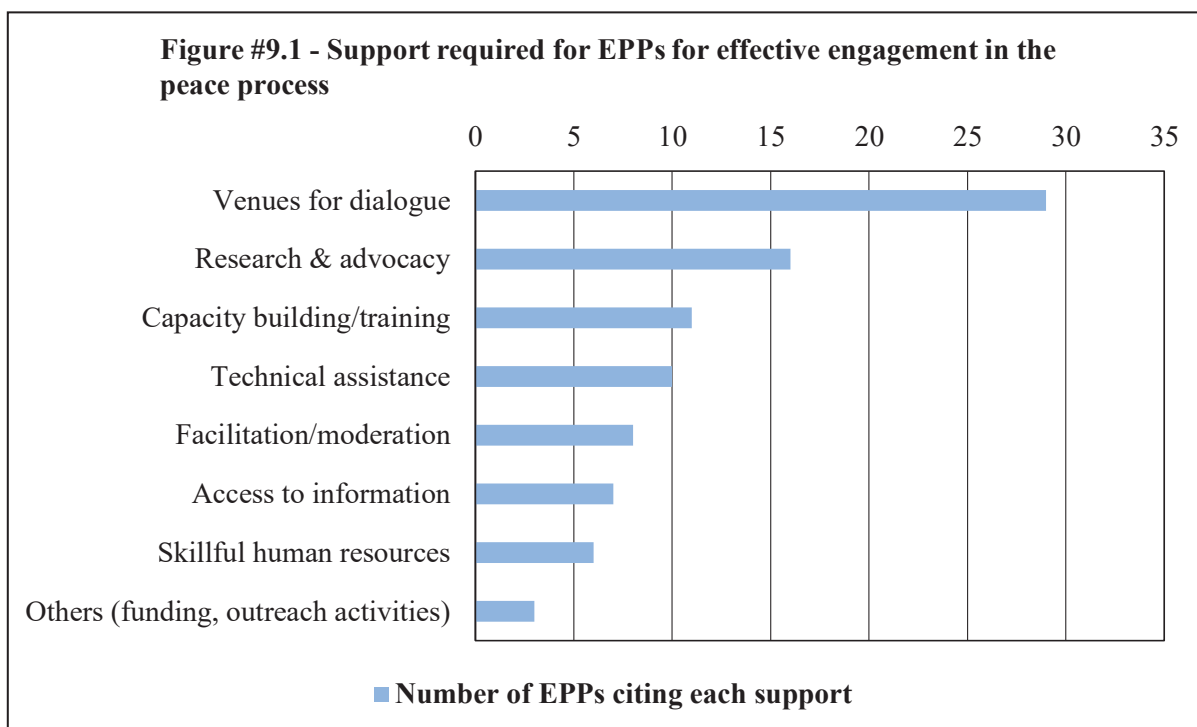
Figure #9.1 - Support required for EPPs for effective engagement in the peace process

0 5 10 15 20 25 30 35

Venues for dialogue
Research & advocacy
Capacity building/training
Technical assistance
Facilitation/moderation
Access to information
Skillful human resources
Others (funding, outreach activities)

Number of EPPs citing each support